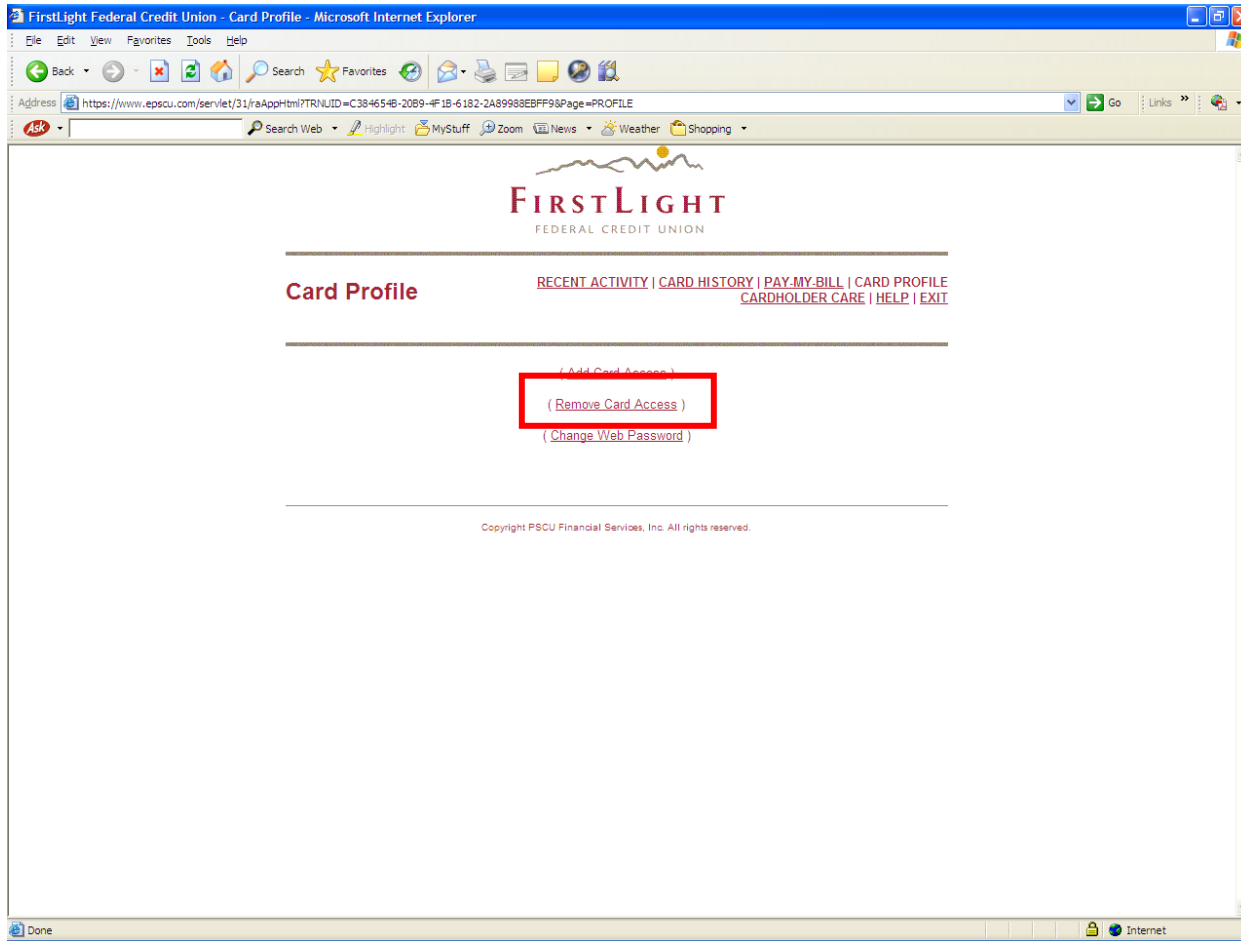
FirstLight Federal Credit Union - Card Profile - Microsoft Internet Explorer

File Edit View Favorites Tools Help

Back Search Favorites

Address https://www.epscu.com/servlet/31/raAppHtml?TRNUID=C384654B-20B9-4F1B-6182-2A89988EBFF9&Page=PROFILE Go Links

Ask Search Web Highlight MyStuff Zoom News Weather Shopping

FIRSTLIGHT
FEDERAL CREDIT UNION

Card Profile

RECENT ACTIVITY | CARD HISTORY | PAY-MY-BILL | CARD PROFILE
CARDHOLDER CARE | HELP | EXIT

( Add Card Access )

( Remove Card Access )

( Change Web Password )

Copyright PSCU Financial Services, Inc. All rights reserved.

Done

Internet